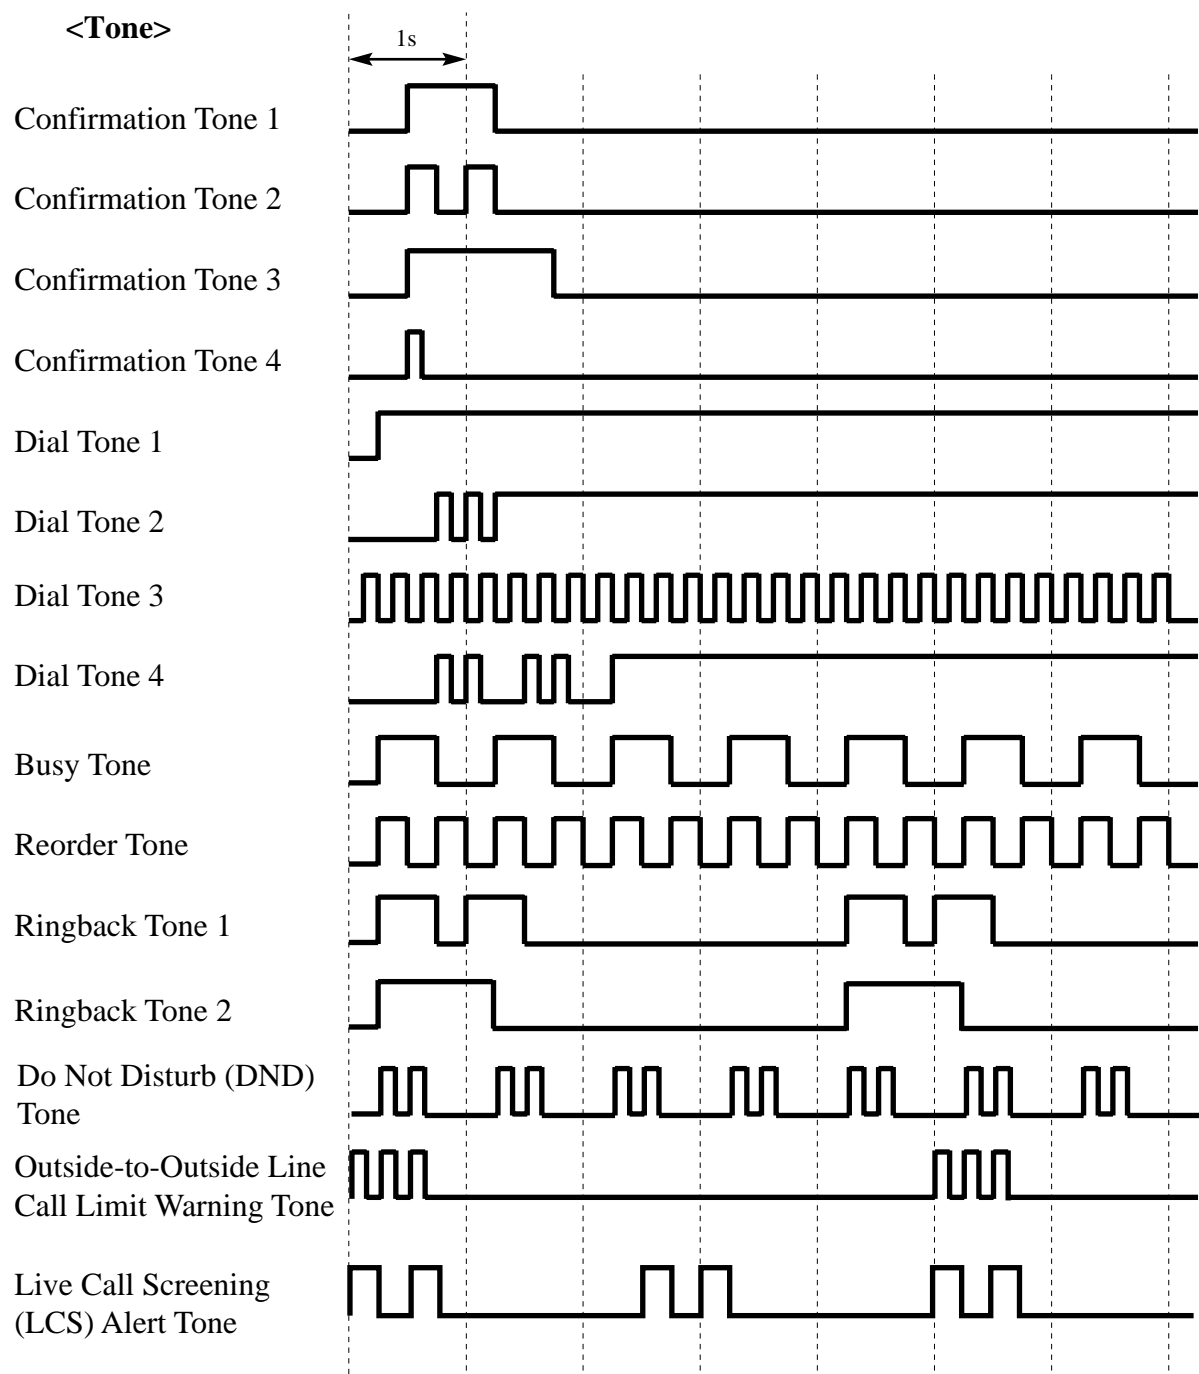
<Tone>

1s

Confirmation Tone 1

Confirmation Tone 2

Confirmation Tone 3

Confirmation Tone 4

Dial Tone 1

Dial Tone 2

Dial Tone 3

Dial Tone 4

Busy Tone

Reorder Tone

Ringback Tone 1

Ringback Tone 2

Do Not Disturb (DND) Tone

Outside-to-Outside Line Call Limit Warning Tone

Live Call Screening (LCS) Alert Tone